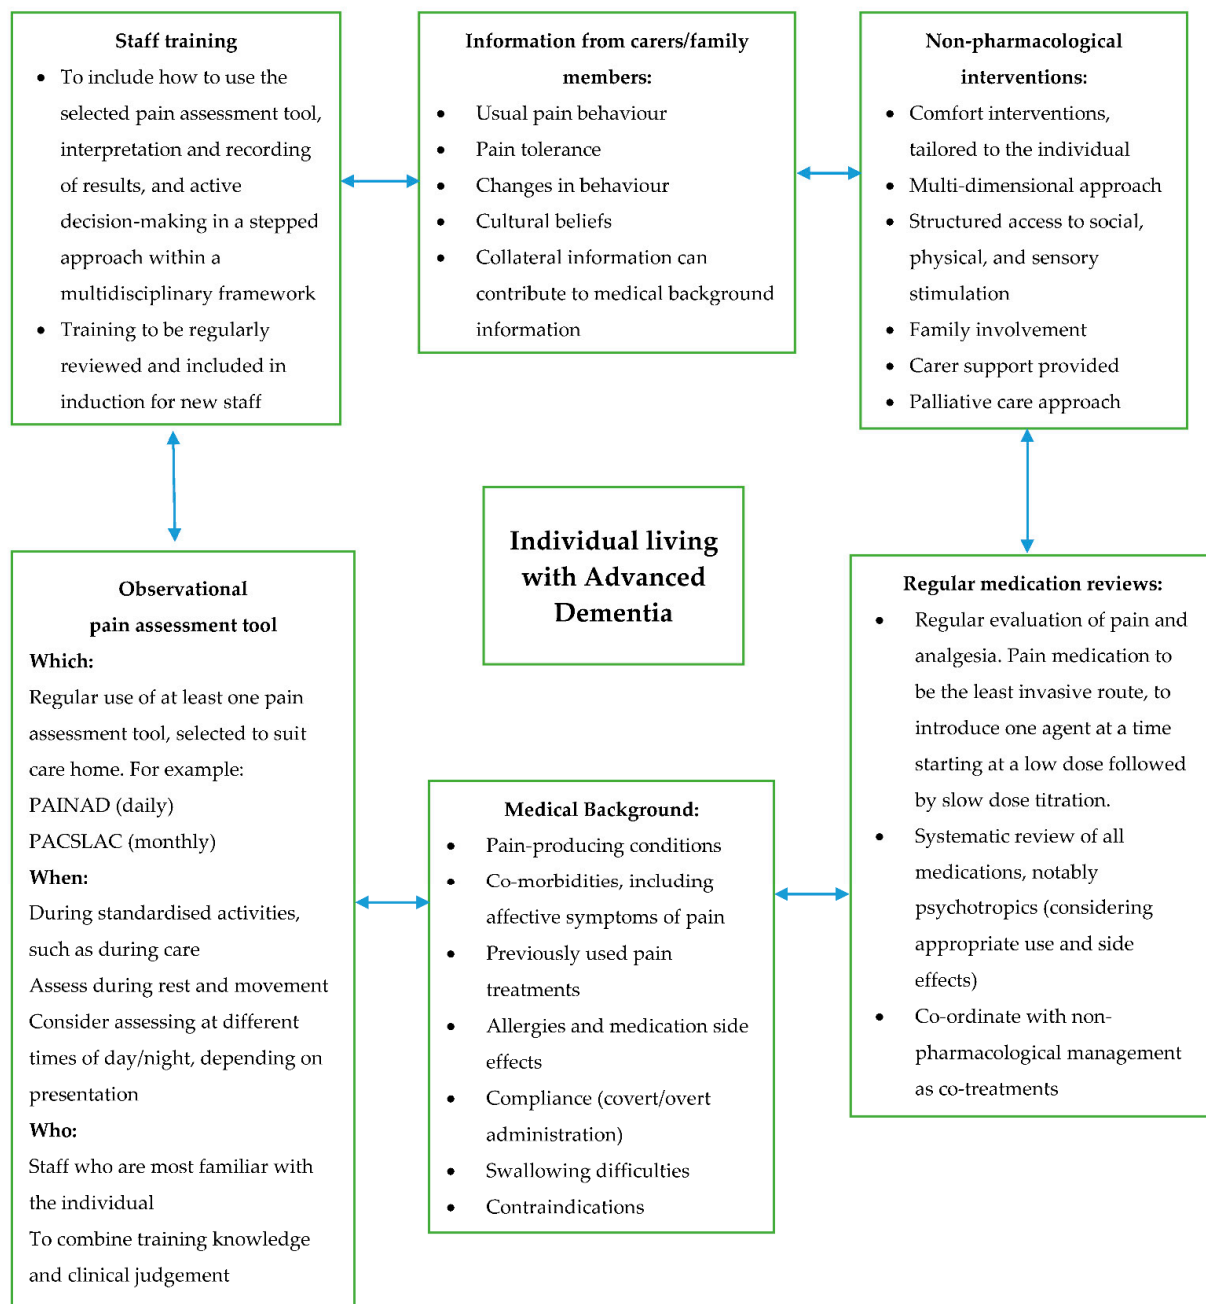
**Staff training**

- To include how to use the selected pain assessment tool, interpretation and recording of results, and active decision-making in a stepped approach within a multidisciplinary framework
- Training to be regularly reviewed and included in induction for new staff

**Information from carers/family members:**

- Usual pain behaviour
- Pain tolerance
- Changes in behaviour
- Cultural beliefs
- Collateral information can contribute to medical background information

**Non-pharmacological interventions:**

- Comfort interventions, tailored to the individual
- Multi-dimensional approach
- Structured access to social, physical, and sensory stimulation
- Family involvement
- Carer support provided
- Palliative care approach

**Individual living with Advanced Dementia**

**Observational pain assessment tool**

**Which:**
Regular use of at least one pain assessment tool, selected to suit care home. For example:
PAINAD (daily)
PACSLAC (monthly)
**When:**
During standardised activities, such as during care
Assess during rest and movement
Consider assessing at different times of day/night, depending on presentation
**Who:**
Staff who are most familiar with the individual
To combine training knowledge and clinical judgement

**Medical Background:**

- Pain-producing conditions
- Co-morbidities, including affective symptoms of pain
- Previously used pain treatments
- Allergies and medication side effects
- Compliance (covert/overt administration)
- Swallowing difficulties
- Contraindications

**Regular medication reviews:**

- Regular evaluation of pain and analgesia. Pain medication to be the least invasive route, to introduce one agent at a time starting at a low dose followed by slow dose titration.
- Systematic review of all medications, notably psychotropics (considering appropriate use and side effects)
- Co-ordinate with non-pharmacological management as co-treatments